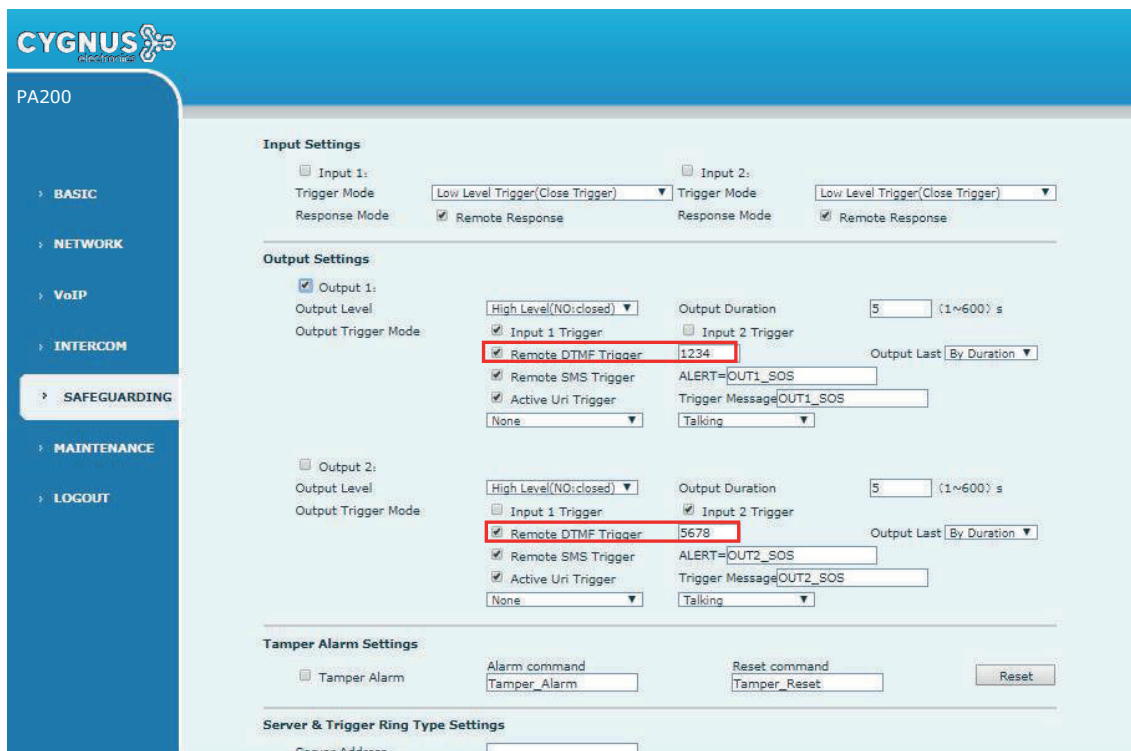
CYGNUS electronics

PA200

› BASIC
› NETWORK
› VoIP
› INTERCOM
› SAFEGUARDING
› MAINTENANCE
› LOGOUT

Input Settings

Input 1:
Trigger Mode Low Level Trigger(Close Trigger) ▼
Response Mode Remote Response

Input 2:
Trigger Mode Low Level Trigger(Close Trigger) ▼
Response Mode Remote Response

Output Settings

Output 1:
Output Level High Level(NO:closed) ▼
Output Duration 5 (1~600) s
Output Trigger Mode
Input 1 Trigger
Input 2 Trigger
Remote DTMF Trigger 1234
Output Last By Duration ▼
Remote SMS Trigger ALERT= OUT1_SOS
Active Uri Trigger Trigger Message OUT1_SOS
None ▼ Talking ▼

Output 2:
Output Level High Level(NO:closed) ▼
Output Duration 5 (1~600) s
Output Trigger Mode
Input 1 Trigger
Input 2 Trigger
Remote DTMF Trigger 5678
Output Last By Duration ▼
Remote SMS Trigger ALERT= OUT2_SOS
Active Uri Trigger Trigger Message OUT2_SOS
None ▼ Talking ▼

Tamper Alarm Settings

Tamper Alarm
Alarm command Tamper_Alarm
Reset command Tamper_Reset
Reset

Server & Trigger Ring Type Settings

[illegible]